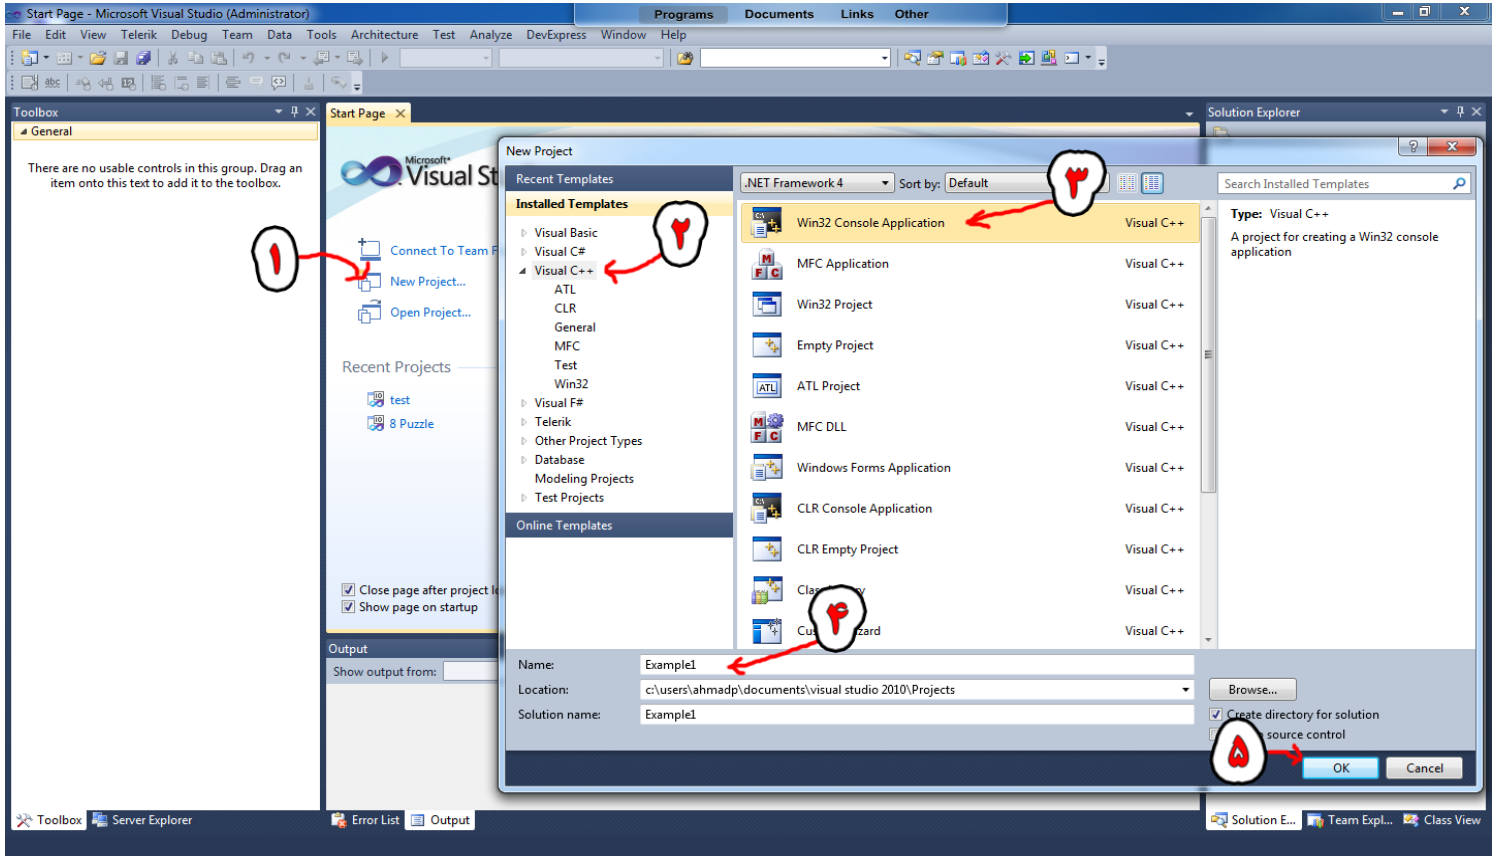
Start Page - Microsoft Visual Studio (Administrator)

Programs Documents Links Other

File Edit View Telerik Debug Team Data Tools Architecture Test Analyze DevExpress Window Help

Toolbox

General

There are no usable controls in this group. Drag an item onto this text to add it to the toolbox.

Start Page

Microsoft Visual St

Connect To Team F

New Project...

Open Project...

Recent Projects

test

8 Puzzle

Close page after project l

Show page on startup

Output

Show output from:

۱

۲

۳

۴

۵

New Project

Recent Templates

Installed Templates

Visual Basic
Visual C#
Visual C++
ATL
CLR
General
MFC
Test
Win32
Visual F#
Telerik
Other Project Types
Database
Modeling Projects
Test Projects

Online Templates

.NET Framework 4 Sort by: Default

| | |
|---|---|
| Win32 Console Application | Visual C++ |
| MFC Application | Visual C++ |
| Win32 Project | Visual C++ |
| Empty Project | Visual C++ |
| ATL Project | Visual C++ |
| MFC DLL | Visual C++ |
| Windows Forms Application | Visual C++ |
| CLR Console Application | Visual C++ |
| CLR Empty Project | Visual C++ |
| Clas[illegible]y | Visual C++ |
| Cu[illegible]zard | Visual C++ |

Search Installed Templates

Type: Visual C++

A project for creating a Win32 console application

Name: Example1

Location: c:\users\ahmadp\documents\visual studio 2010\Projects

Solution name: Example1

Browse...

Create directory for solution

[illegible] source control

OK Cancel

Solution Explorer

Toolbox Server Explorer

Error List Output

Solution E... Team Expl... Class View